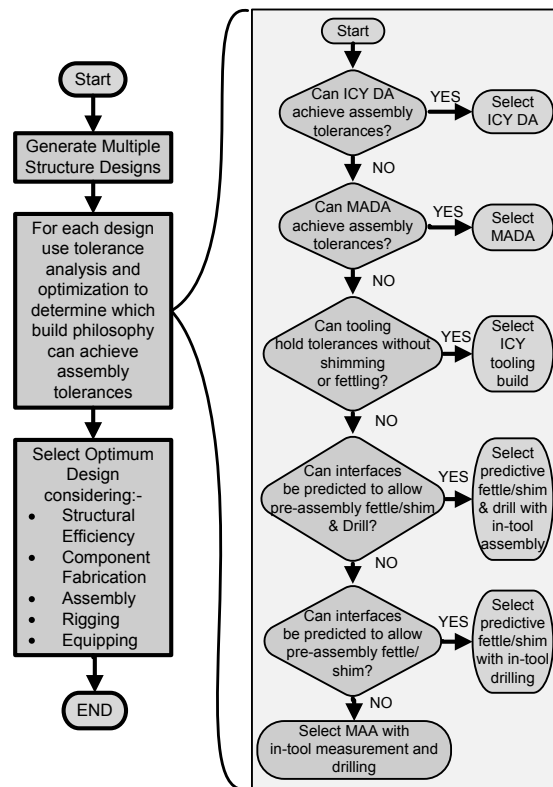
Start

Generate Multiple Structure Designs

For each design use tolerance analysis and optimization to determine which build philosophy can achieve assembly tolerances

Select Optimum Design considering:-
- Structural Efficiency
- Component Fabrication
- Assembly
- Rigging
- Equipping

END

Start

Can ICY DA achieve assembly tolerances?
YES
Select ICY DA
NO

Can MADA achieve assembly tolerances?
YES
Select MADA
NO

Can tooling hold tolerances without shimming or fettling?
YES
Select ICY tooling build
NO

Can interfaces be predicted to allow pre-assembly fettle/shim & Drill?
YES
Select predictive fettle/shim & drill with in-tool assembly
NO

Can interfaces be predicted to allow pre-assembly fettle/shim?
YES
Select predictive fettle/shim with in-tool drilling
NO

Select MAA with in-tool measurement and drilling